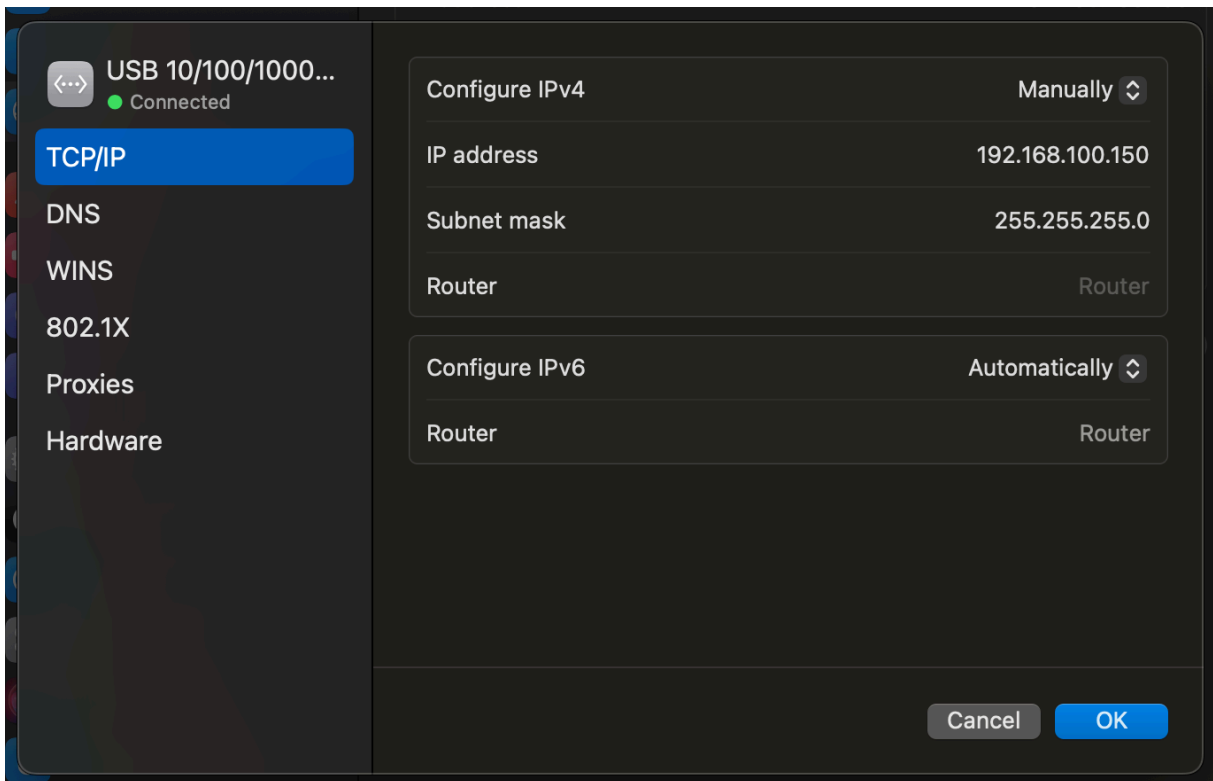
USB 10/100/1000...
Connected

TCP/IP
DNS
WINS
802.1X
Proxies
Hardware

Configure IPv4 Manually
IP address 192.168.100.150
Subnet mask 255.255.255.0
Router Router

Configure IPv6 Automatically
Router Router

Cancel
OK